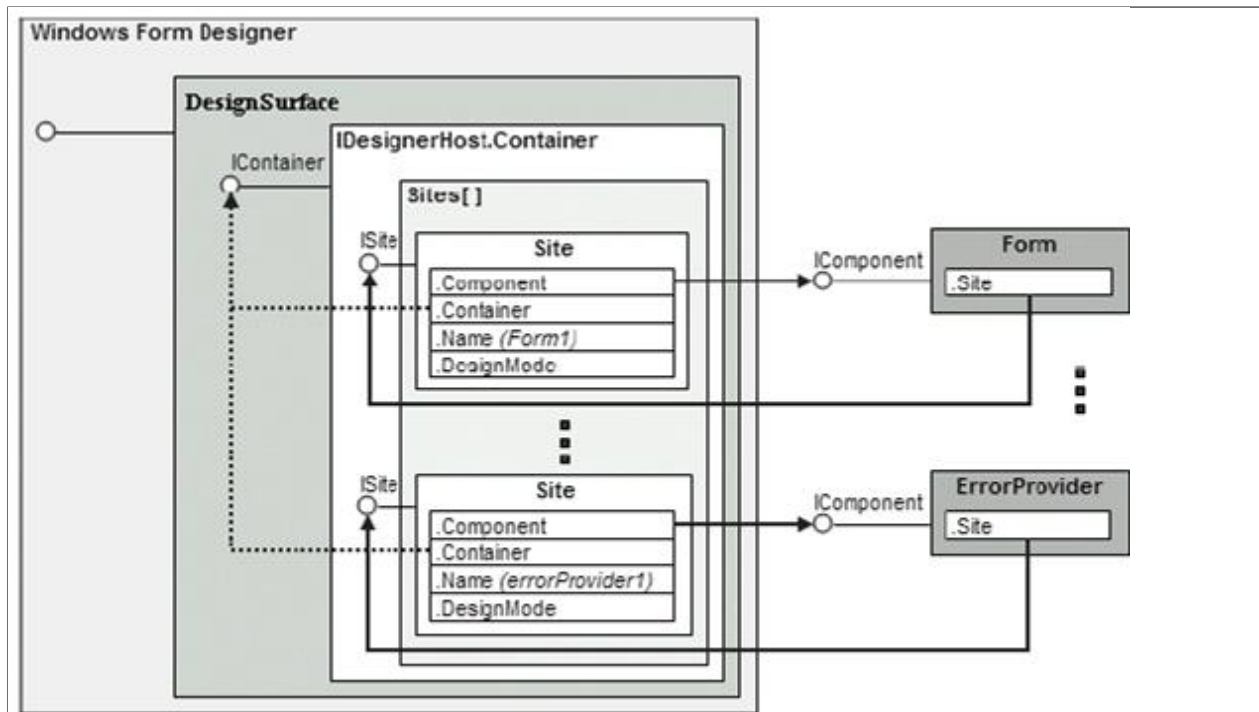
Windows Form Designer

DesignSurface

IContainer

IDesignerHost.Container

Sites[ ]

ISite

Site

.Component

.Container

.Name (Form1)

.DesignMode

IComponent

Form

.Site

ISite

Site

.Component

.Container

.Name (errorProvider1)

.DesignMode

IComponent

ErrorProvider

.Site